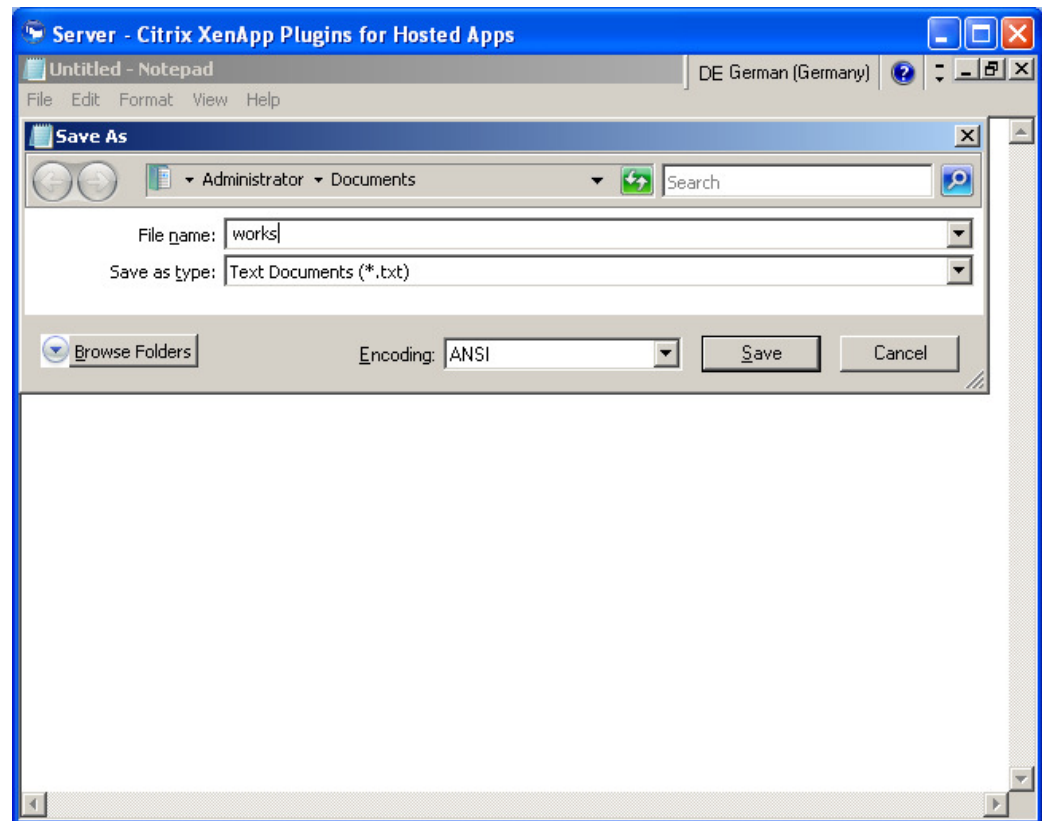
Server - Citrix XenApp Plugins for Hosted Apps

Untitled - Notepad

DE German (Germany)

File Edit Format View Help

Save As

Administrator ▸ Documents

Search

File name: works

Save as type: Text Documents (*.txt)

Browse Folders

Encoding: ANSI

Save

Cancel